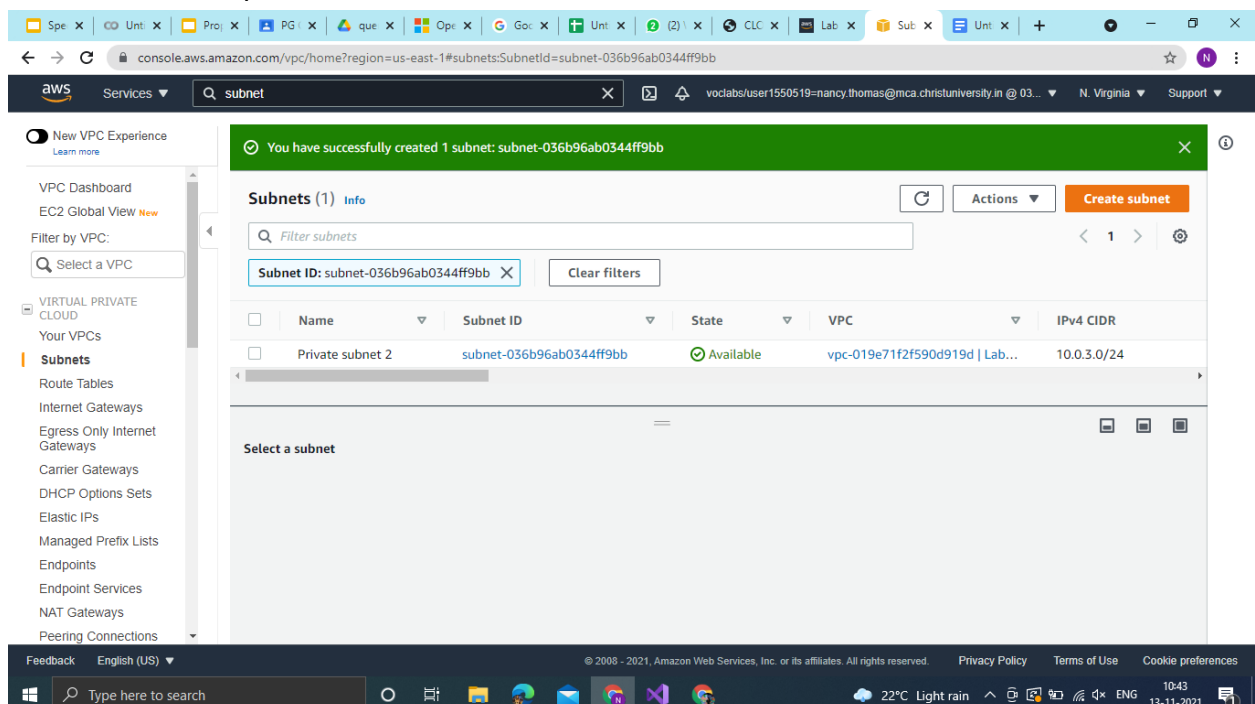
Spe × | Unti × | Proj × | PG × | que × | Ope × | Goo × | Unt × | (2) × | CLC × | Lab × | Sub × | Unt × | +

console.aws.amazon.com/vpc/home?region=us-east-1#subnets:SubnetId=subnet-036b96ab0344ff9bb

aws Services ▼ subnet voclabs/user1550519=nancy.thomas@mca.christuniversity.in @ 03... ▼ N. Virginia ▼ Support ▼

New VPC Experience
Learn more

VPC Dashboard
EC2 Global View New
Filter by VPC:
Select a VPC

VIRTUAL PRIVATE CLOUD
Your VPCs
Subnets
Route Tables
Internet Gateways
Egress Only Internet Gateways
Carrier Gateways
DHCP Options Sets
Elastic IPs
Managed Prefix Lists
Endpoints
Endpoint Services
NAT Gateways
Peering Connections

You have successfully created 1 subnet: subnet-036b96ab0344ff9bb

Subnets (1) Info
Actions ▼ Create subnet
Filter subnets
1
Subnet ID: subnet-036b96ab0344ff9bb
Clear filters

| Name | Subnet ID | State | VPC | IPv4 CIDR |
|---|---|---|---|---|
| Private subnet 2 | subnet-036b96ab0344ff9bb | Available | vpc-019e71f2f590d919d \| Lab... | 10.0.3.0/24 |

Select a subnet

Feedback English (US) ▼ © 2008 - 2021, Amazon Web Services, Inc. or its affiliates. All rights reserved. Privacy Policy Terms of Use Cookie preferences

Type here to search 22°C Light rain ENG 10:43 13-11-2021